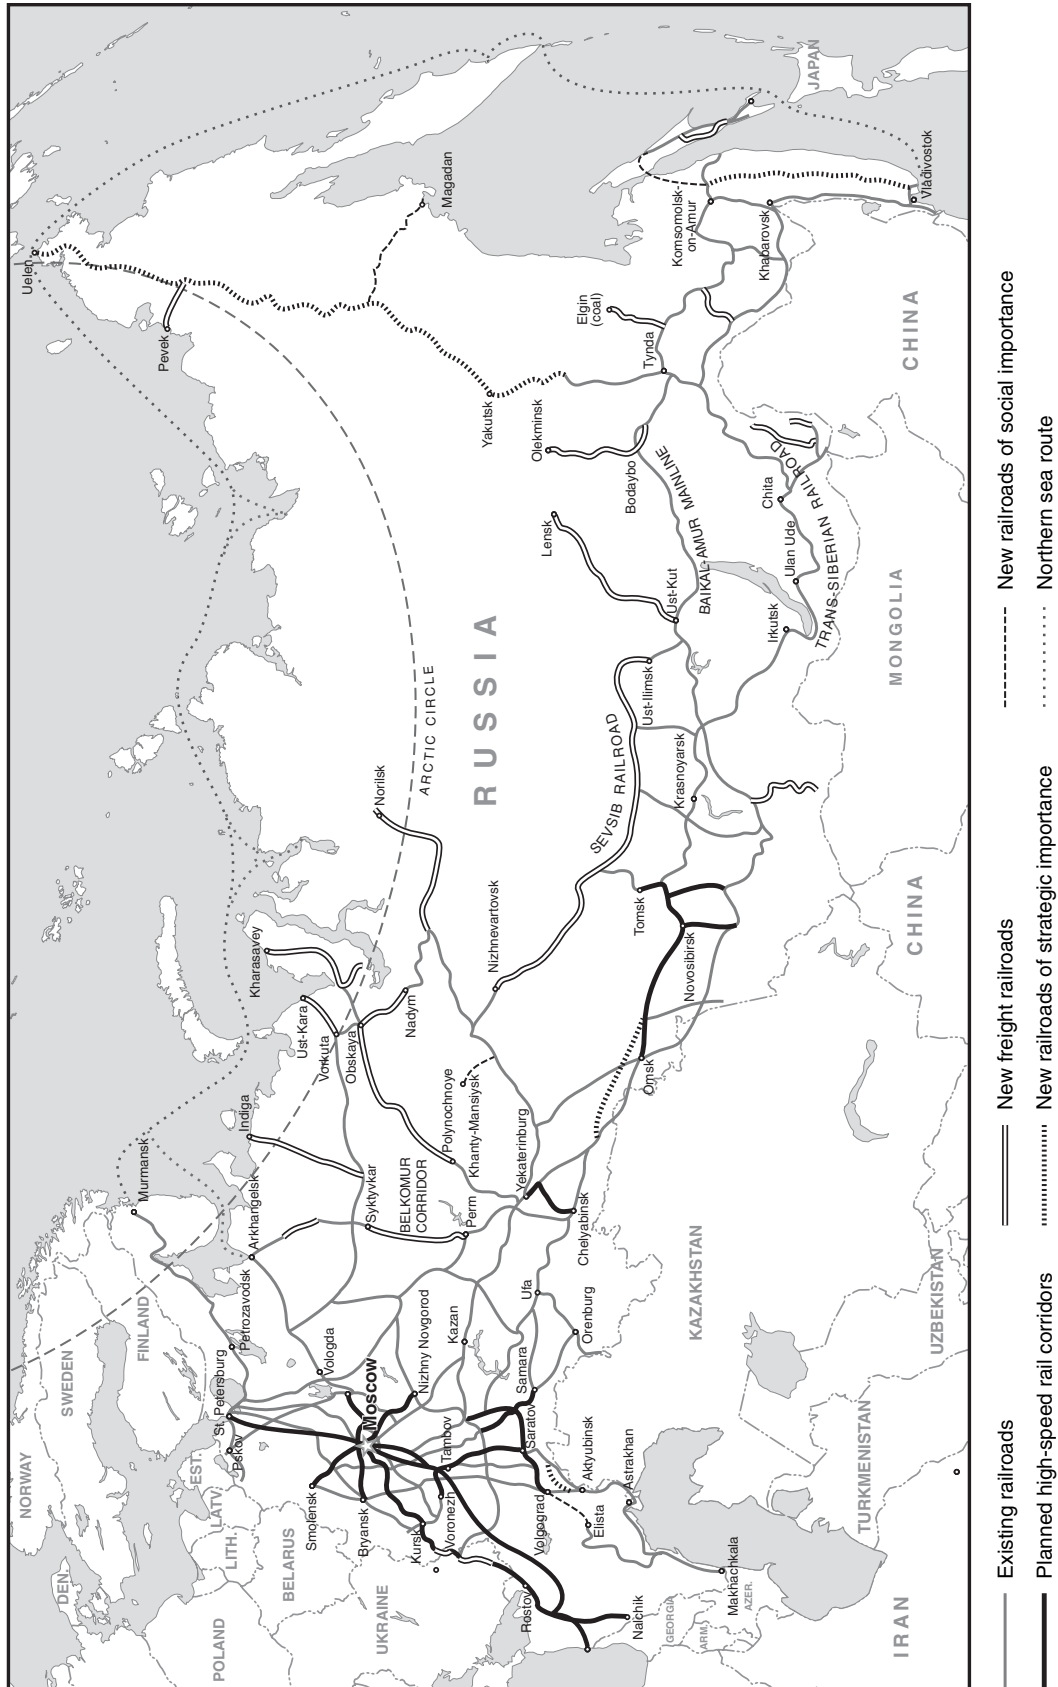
NORWAY
SWEDEN
FINLAND
DEN.
EST.
LATV.
LITH.
POLAND
BELARUS
UKRAINE
GEORGIA
ARM.
AZER.
IRAN
TURKMENISTAN
UZBEKISTAN
KAZAKHSTAN
CHINA
MONGOLIA
CHINA
JAPAN
RUSSIA
ARCTIC CIRCLE

Murmansk
Petrozavodsk
St. Petersburg
Pskov
Smolensk
Bryansk
Kursk
Voronezh
Rostov
Nalchik
Makhachkala
Elista
Astrakhan
Volgograd
Aktyubinsk
Saratov
Tambov
Samara
Moscow
Nizhny Novgorod
Vologda
Arkhangelsk
Kazan
Orenburg
Ufa
Chelyabinsk
Perm
Syktyvkar
BELKOMUR CORRIDOR
Indiga
Yekaterinburg
Khanty-Mansiysk
Polynochnoye
Vorkuta
Ust-Kara
Obskaya
Kharasavey
Nadym
Nizhnevartovsk
Norilsk
Omsk
Novosibirsk
Tomsk
SEVSIB RAILROAD
Krasnoyarsk
Ust-Ilimsk
Ust-Kut
Lensk
Irkutsk
Ulan Ude
Chita
TRANS-SIBERIAN RAILROAD
BAIKAL-AMUR MAINLINE
Bodaybo
Olekminsk
Yakutsk
Tynda
Elgin (coal)
Khabarovsk
Komsomolsk-on-Amur
Vladivostok
Magadan
Pevek
Uelen

Existing railroads
Planned high-speed rail corridors
New freight railroads
New railroads of strategic importance
New railroads of social importance
Northern sea route